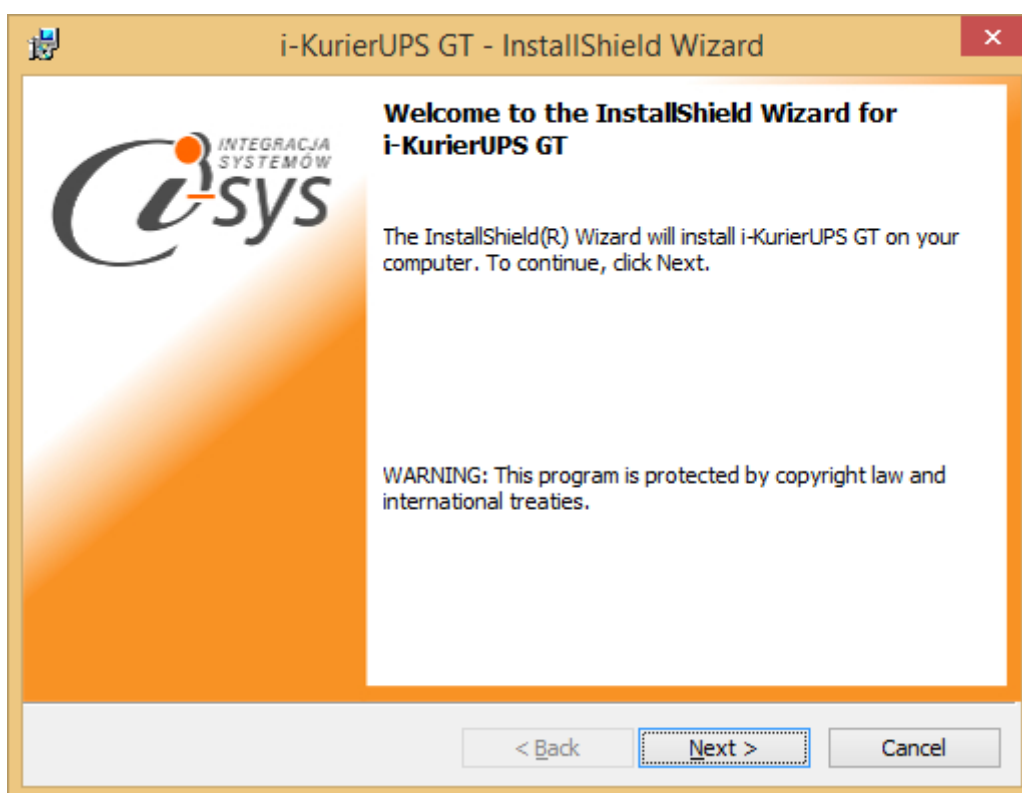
i-KurierUPS GT - InstallShield Wizard

×

INTEGRACJA SYSTEMÓW

i-sys

Welcome to the InstallShield Wizard for i-KurierUPS GT

The InstallShield(R) Wizard will install i-KurierUPS GT on your computer. To continue, click Next.

WARNING: This program is protected by copyright law and international treaties.

< Back

Next >

Cancel